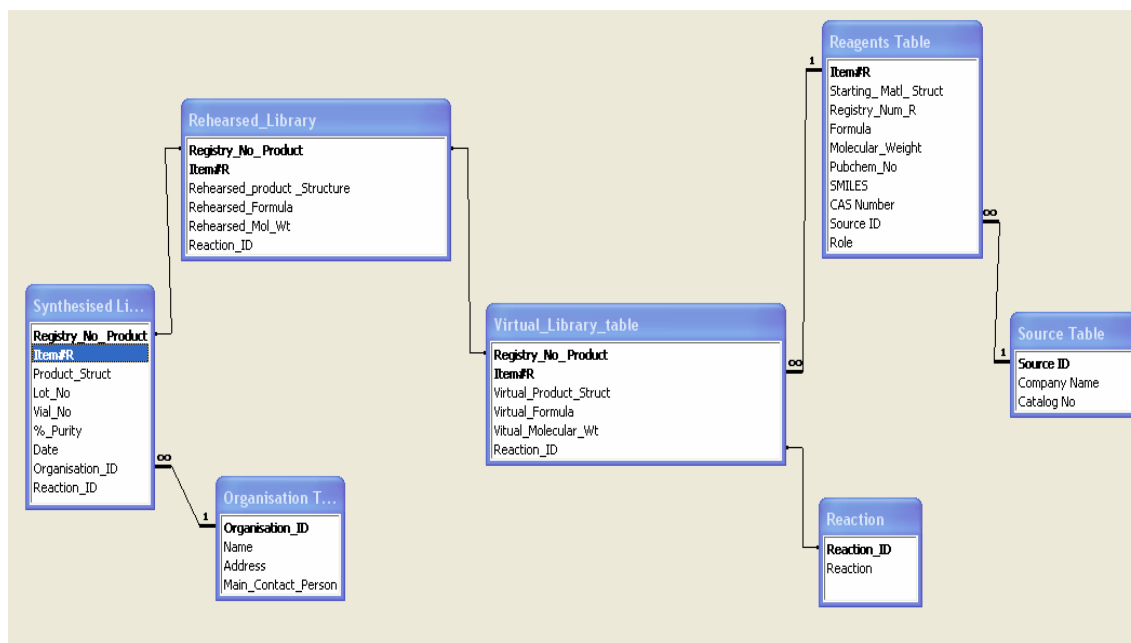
Reagents Table
Item#R
Starting_Matl_Struct
Registry_Num_R
Formula
Molecular_Weight
Pubchem_No
SMILES
CAS Number
Source ID
Role

1

∞

Rehearsed_Library
Registry_No_Product
Item#R
Rehearsed_product _Structure
Rehearsed_Formula
Rehearsed_Mol_Wt
Reaction_ID

Synthesised Li...
Registry_No_Product
Item#R
Product_Struct
Lot_No
Vial_No
%_Purity
Date
Organisation_ID
Reaction_ID

∞

1

Organisation T...
Organisation_ID
Name
Address
Main_Contact_Person

Virtual_Library_table
Registry_No_Product
Item#R
Virtual_Product_Struct
Virtual_Formula
Vitual_Molecular_Wt
Reaction_ID

∞

1

Source Table
Source ID
Company Name
Catalog No

Reaction
Reaction_ID
Reaction